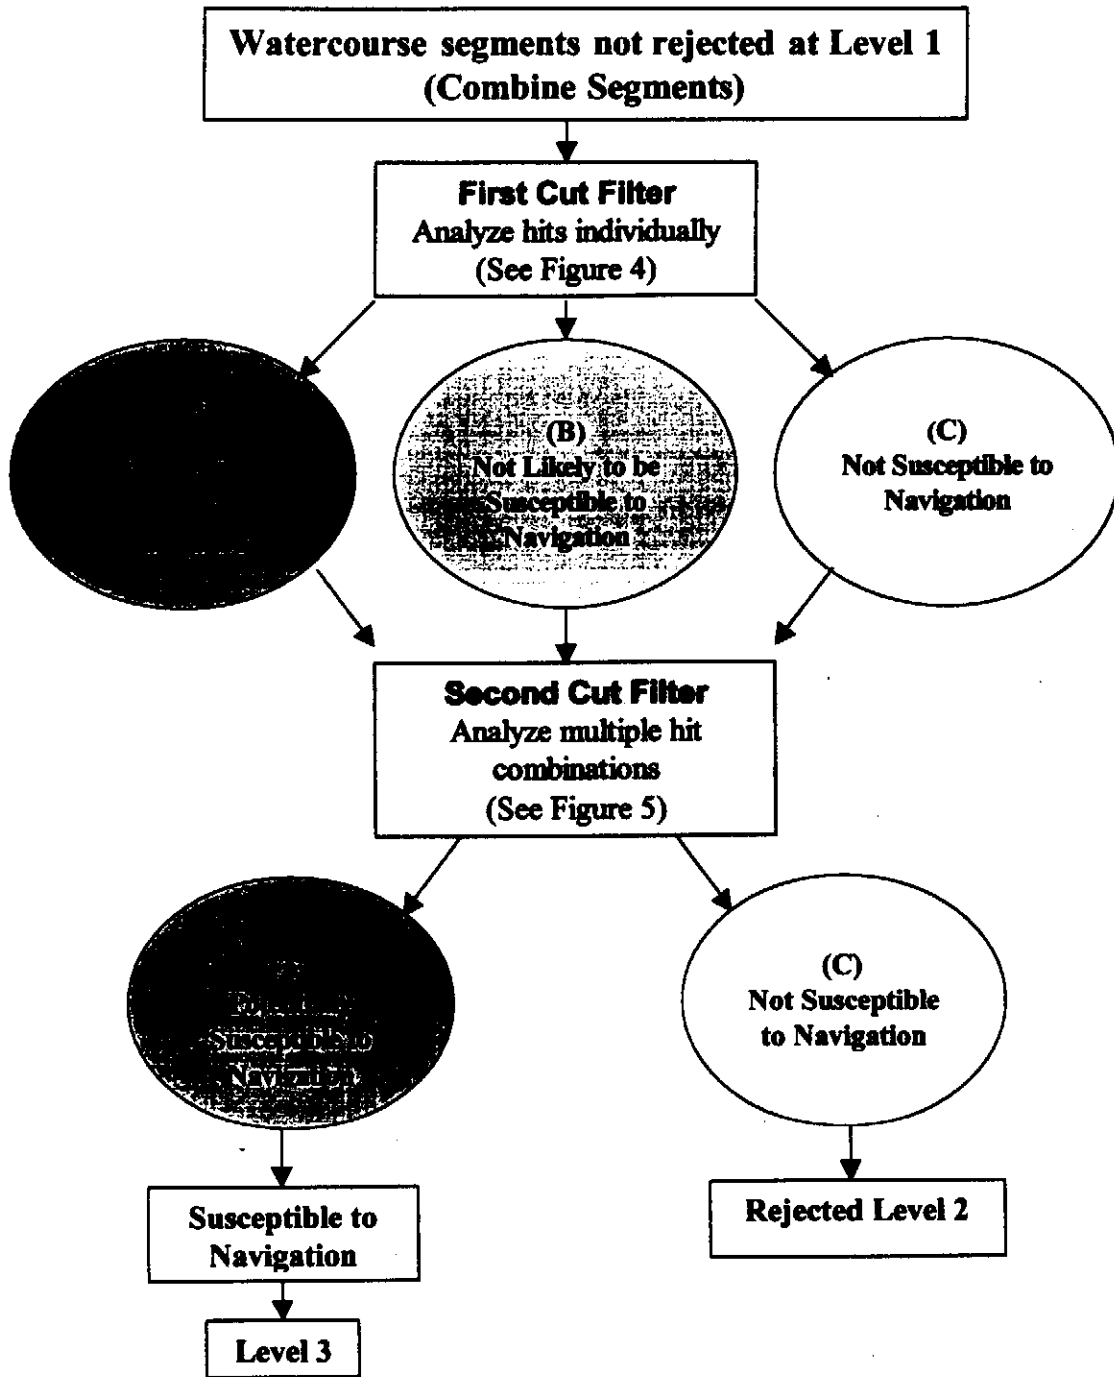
Watercourse segments not rejected at Level 1
(Combine Segments)

First Cut Filter
Analyze hits individually
(See Figure 4)

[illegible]

(B)
Not Likely to be Susceptible to Navigation

(C)
Not Susceptible to Navigation

Second Cut Filter
Analyze multiple hit combinations
(See Figure 5)

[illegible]
Potentially
Susceptible to
Navigation

(C)
Not Susceptible to Navigation

Susceptible to Navigation

Rejected Level 2

Level 3